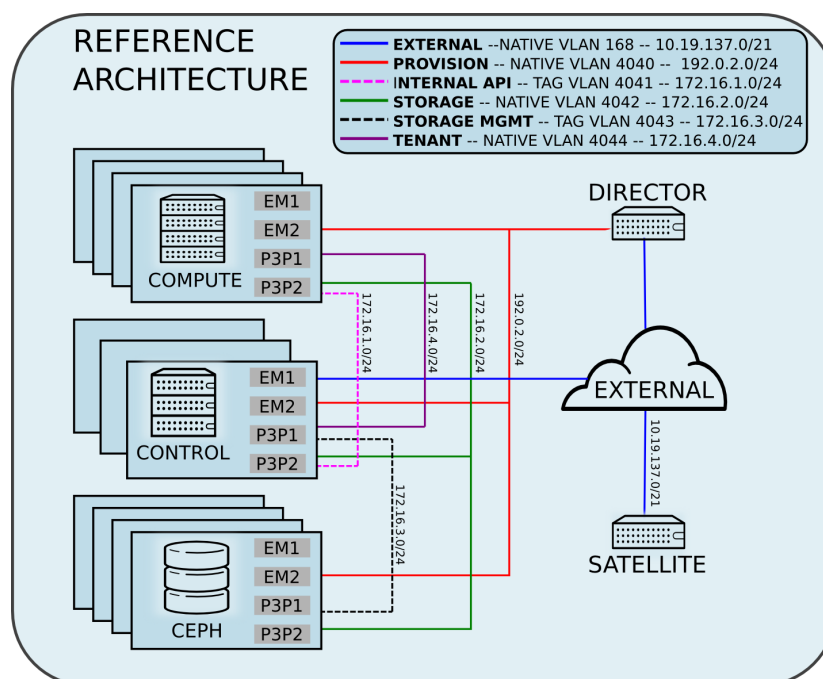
REFERENCE ARCHITECTURE

EXTERNAL --NATIVE VLAN 168 -- 10.19.137.0/21
PROVISION -- NATIVE VLAN 4040 -- 192.0.2.0/24
INTERNAL API -- TAG VLAN 4041 -- 172.16.1.0/24
STORAGE -- NATIVE VLAN 4042 -- 172.16.2.0/24
STORAGE MGMT -- TAG VLAN 4043 -- 172.16.3.0/24
TENANT -- NATIVE VLAN 4044 -- 172.16.4.0/24

EM1
EM2
P3P1
P3P2
COMPUTE

EM1
EM2
P3P1
P3P2
CONTROL

EM1
EM2
P3P1
P3P2
CEPH

172.16.1.0/24
172.16.4.0/24
172.16.2.0/24
192.0.2.0/24
172.16.3.0/24

DIRECTOR
EXTERNAL
10.19.137.0/21
SATELLITE